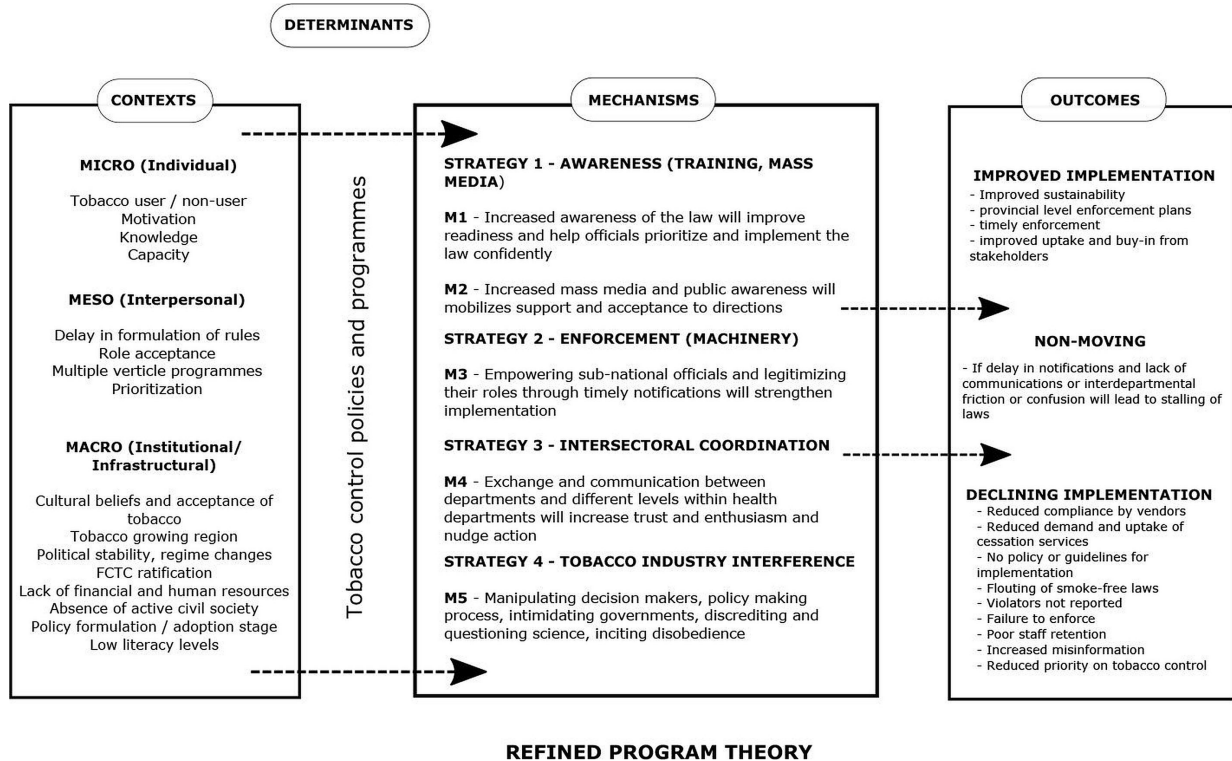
DETERMINANTS

CONTEXTS

MICRO (Individual)

Tobacco user / non-user
Motivation
Knowledge
Capacity

MESO (Interpersonal)

Delay in formulation of rules
Role acceptance
Multiple verticle programmes
Prioritization

MACRO (Institutional/ Infrastructural)

Cultural beliefs and acceptance of tobacco
Tobacco growing region
Political stability, regime changes
FCTC ratification
Lack of financial and human resources
Absence of active civil society
Policy formulation / adoption stage
Low literacy levels

Tobacco control policies and programmes

MECHANISMS

STRATEGY 1 - AWARENESS (TRAINING, MASS MEDIA)

M1 - Increased awareness of the law will improve readiness and help officials prioritize and implement the law confidently

M2 - Increased mass media and public awareness will mobilizes support and acceptance to directions

STRATEGY 2 - ENFORCEMENT (MACHINERY)

M3 - Empowering sub-national officials and legitimizing their roles through timely notifications will strengthen implementation

STRATEGY 3 - INTERSECTORAL COORDINATION

M4 - Exchange and communication between departments and different levels within health departments will increase trust and enthusiasm and nudge action

STRATEGY 4 - TOBACCO INDUSTRY INTERFERENCE

M5 - Manipulating decision makers, policy making process, intimidating governments, discrediting and questioning science, inciting disobedience

OUTCOMES

IMPROVED IMPLEMENTATION
- Improved sustainability
- provincial level enforcement plans
- timely enforcement
- improved uptake and buy-in from stakeholders

NON-MOVING

- If delay in notifications and lack of communications or interdepartmental friction or confusion will lead to stalling of laws

DECLINING IMPLEMENTATION
- Reduced compliance by vendors
- Reduced demand and uptake of cessation services
- No policy or guidelines for implementation
- Flouting of smoke-free laws
- Violators not reported
- Failure to enforce
- Poor staff retention
- Increased misinformation
- Reduced priority on tobacco control

REFINED PROGRAM THEORY